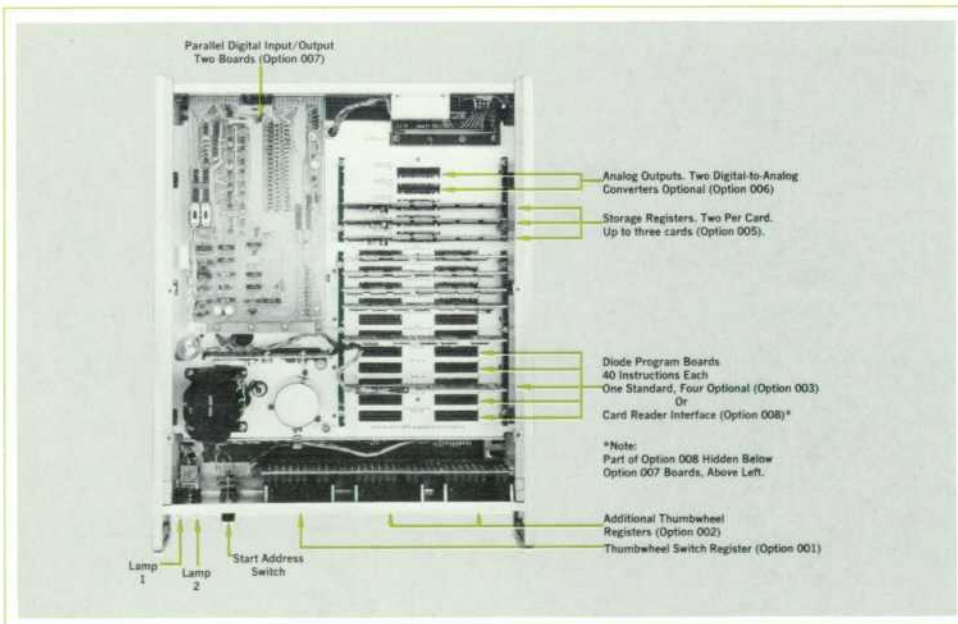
Parallel Digital Input/Output
Two Boards (Option 007)

Analog Outputs. Two Digital-to-Analog Converters Optional (Option 006)

Storage Registers. Two Per Card. Up to three cards (Option 005).

Diode Program Boards
40 Instructions Each
One Standard, Four Optional (Option 003)
Or
Card Reader Interface (Option 008)*

*Note:
Part of Option 008 Hidden Below Option 007 Boards, Above Left.

Additional Thumbwheel Registers (Option 002)

Thumbwheel Switch Register (Option 001)

Lamp
1

Lamp
2

Start Address
Switch